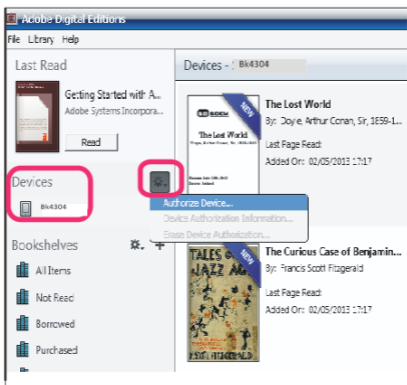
Adobe Digital Editions
File Library Help

Last Read
Getting Started with A...
Adobe Systems Incorpora...
Read

Devices
Bk4304
Authorize Device...
Device Authorization Information...
Erase Device Authorization...

Bookshelves
All Items
Not Read
Borrowed
Purchased

Devices - Bk4304

The Lost World
By: Doyle, Arthur Conan, Sir, 1859-1...
Last Page Read:
Added On: 02/05/2013 17:17
NEW
The Lost World

The Curious Case of Benjamin...
By: Francis Scott Fitzgerald
Last Page Read:
Added On: 02/05/2013 17:17
NEW
TALES OF THE JAZZ AGE
F. SCOTT FITZGERALD